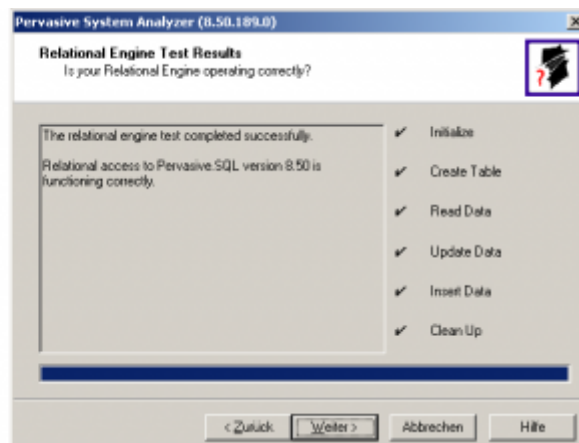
Pervasive System Analyzer (8.50.189.0)

Relational Engine Test Results
Is your Relational Engine operating correctly?

The relational engine test completed successfully.

Relational access to Pervasive.SQL version 8.50 is functioning correctly.

✔ Initialize
✔ Create Table
✔ Read Data
✔ Update Data
✔ Insert Data
✔ Clean Up

< Zurück | Weiter > | Abbrechen | Hilfe